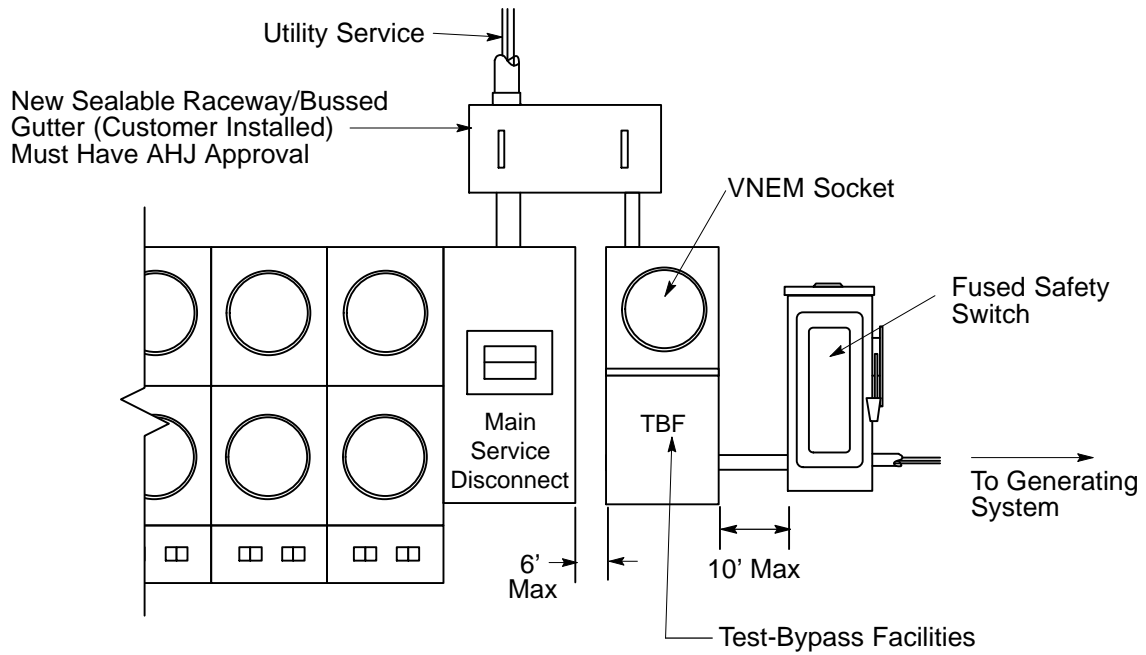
Utility Service

New Sealable Raceway/Bussed Gutter (Customer Installed) Must Have AHJ Approval

VNEM Socket

Fused Safety Switch

Main Service Disconnect

TBF

To Generating System

6' Max

10' Max

Test-Bypass Facilities